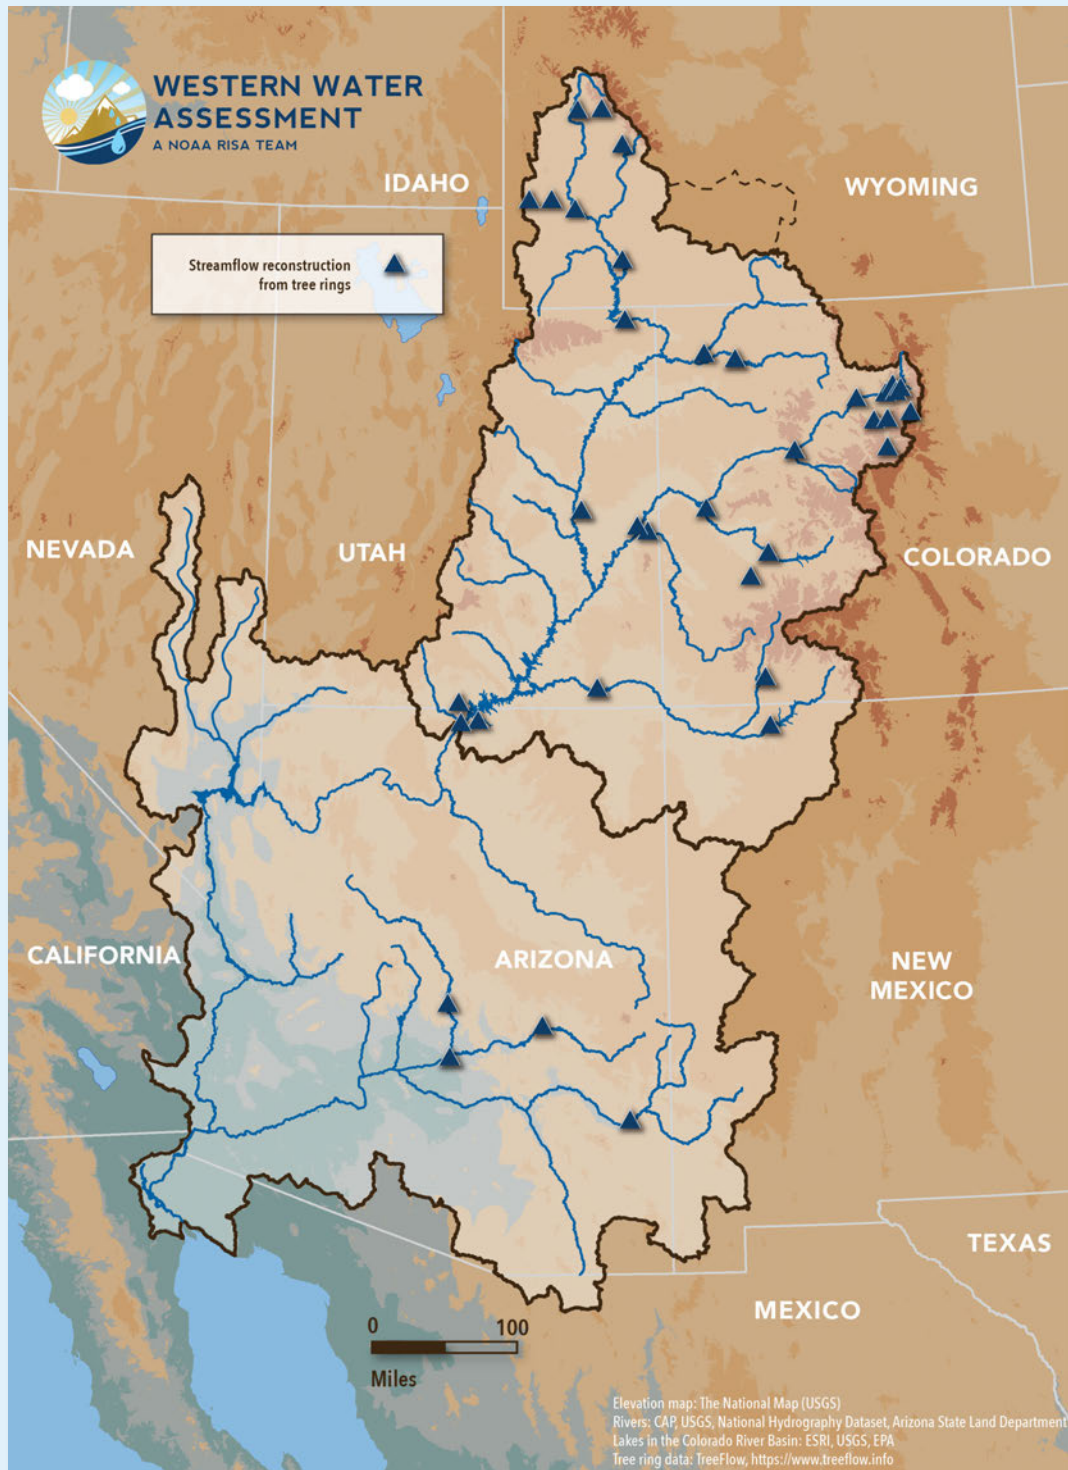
WESTERN WATER ASSESSMENT
A NOAA RISA TEAM

IDAHO

WYOMING

Streamflow reconstruction from tree rings

NEVADA

UTAH

COLORADO

CALIFORNIA

ARIZONA

NEW MEXICO

TEXAS

MEXICO

0 100
Miles

Elevation map: The National Map (USGS)
Rivers: CAP, USGS, National Hydrography Dataset, Arizona State Land Department
Lakes in the Colorado River Basin: ESRI, USGS, EPA
Tree ring data: TreeFlow, https://www.treeflow.info